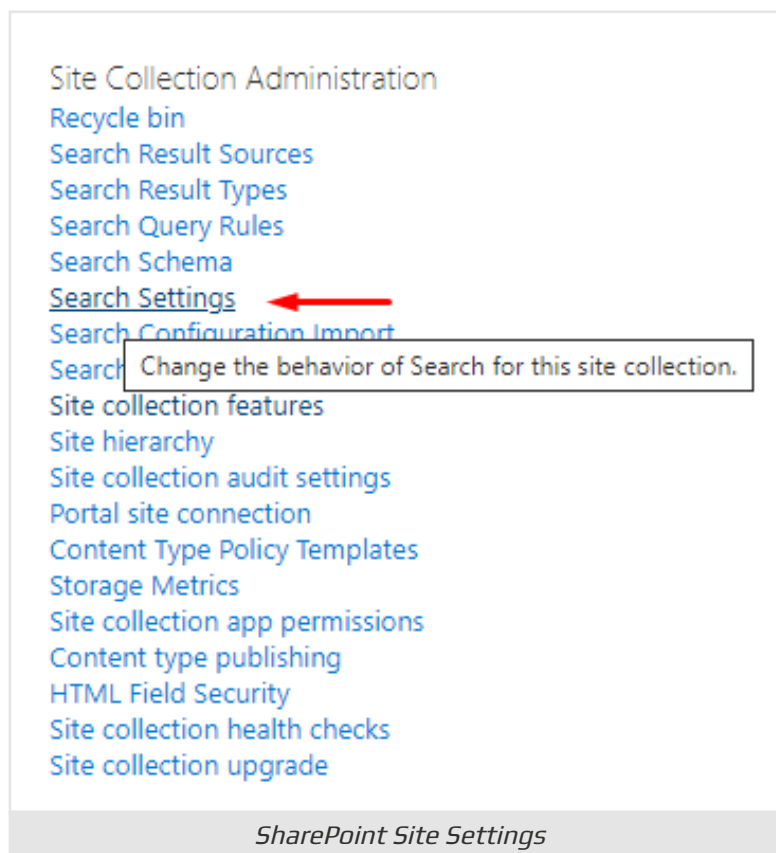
Site Collection Administration
Recycle bin
Search Result Sources
Search Result Types
Search Query Rules
Search Schema
Search Settings
Search Configuration Import
Search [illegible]
Change the behavior of Search for this site collection.
Site collection features
Site hierarchy
Site collection audit settings
Portal site connection
Content Type Policy Templates
Storage Metrics
Site collection app permissions
Content type publishing
HTML Field Security
Site collection health checks
Site collection upgrade

SharePoint Site Settings